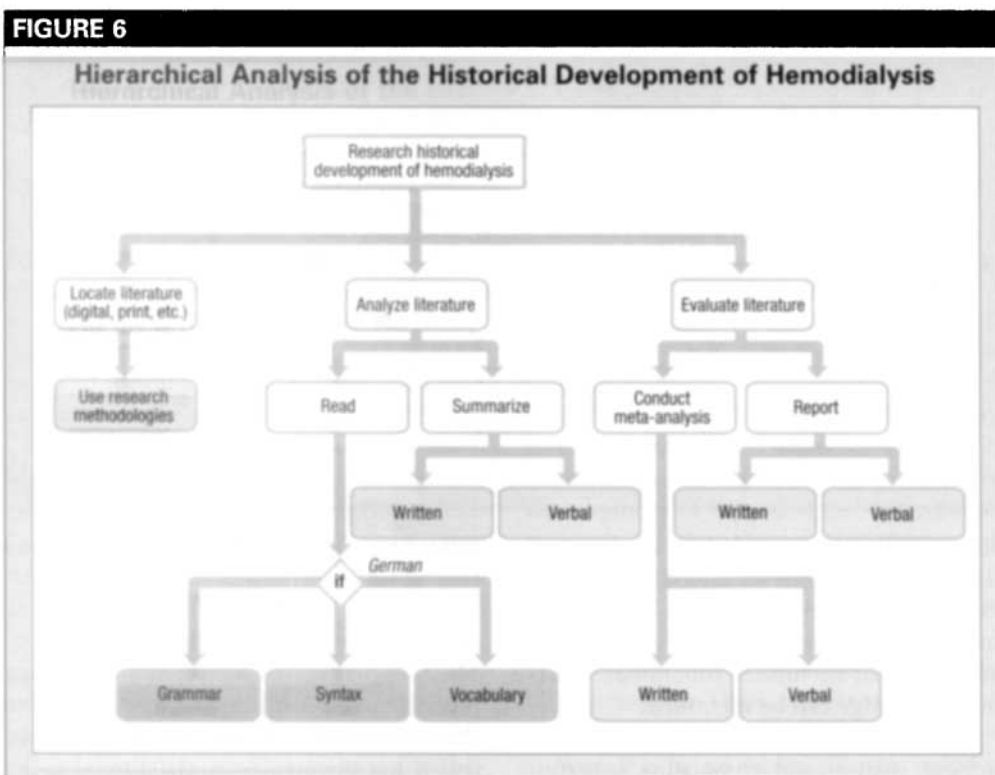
FIGURE 6

Hierarchical Analysis of the Historical Development of Hemodialysis

Research historical development of hemodialysis

Locate literature (digital, print, etc.)

Analyze literature

Evaluate literature

Use research methodologies

Read

Summarize

Conduct meta-analysis

Report

Written

Verbal

Written

Verbal

if

German

Grammar

Syntax

Vocabulary

Written

Verbal